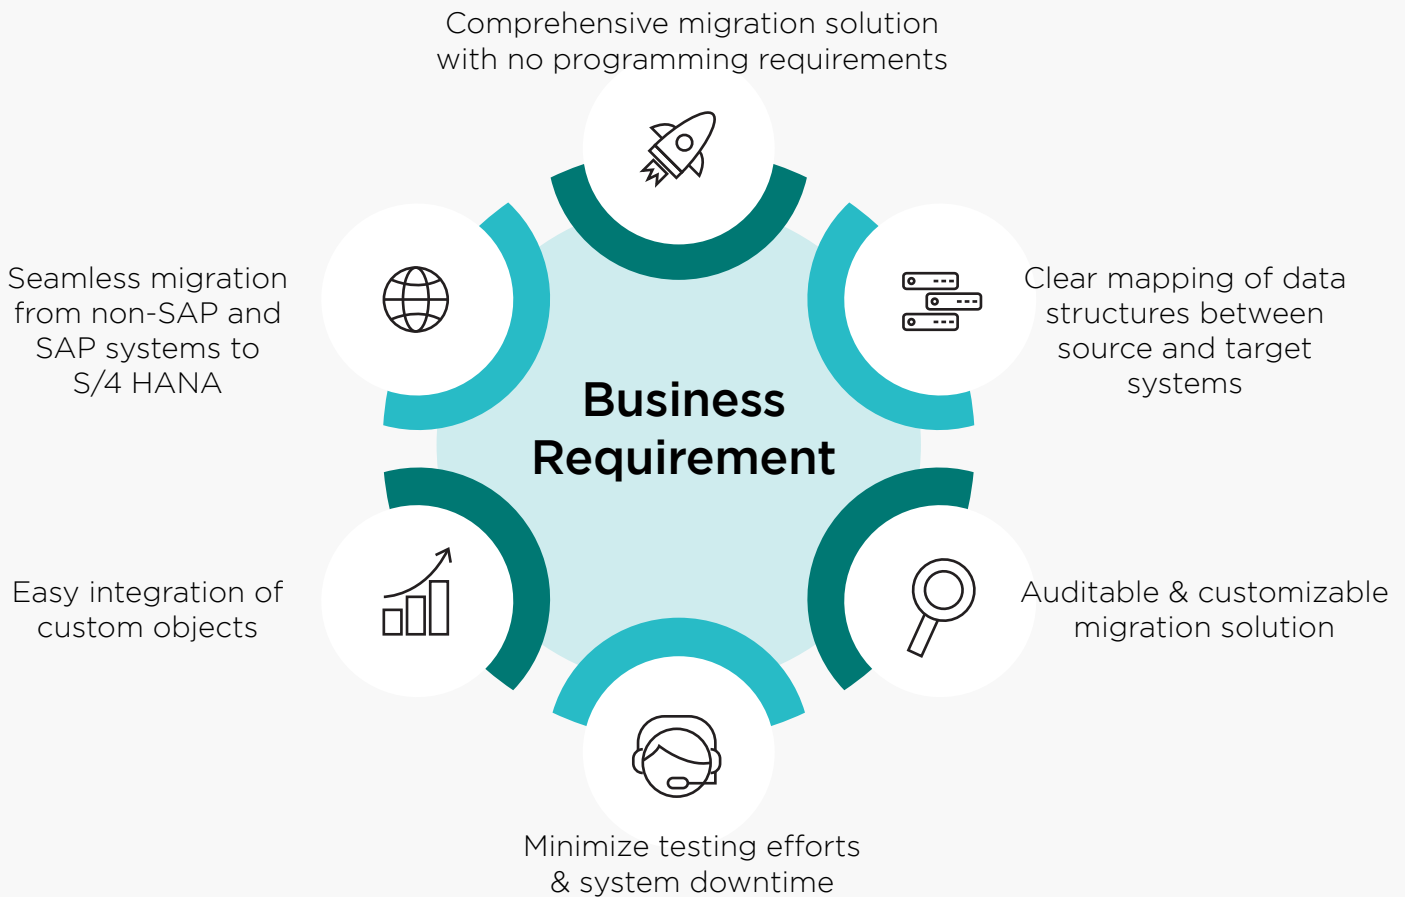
Comprehensive migration solution with no programming requirements

Seamless migration from non-SAP and SAP systems to S/4 HANA

Clear mapping of data structures between source and target systems

Business Requirement

Easy integration of custom objects

Auditable & customizable migration solution

Minimize testing efforts & system downtime